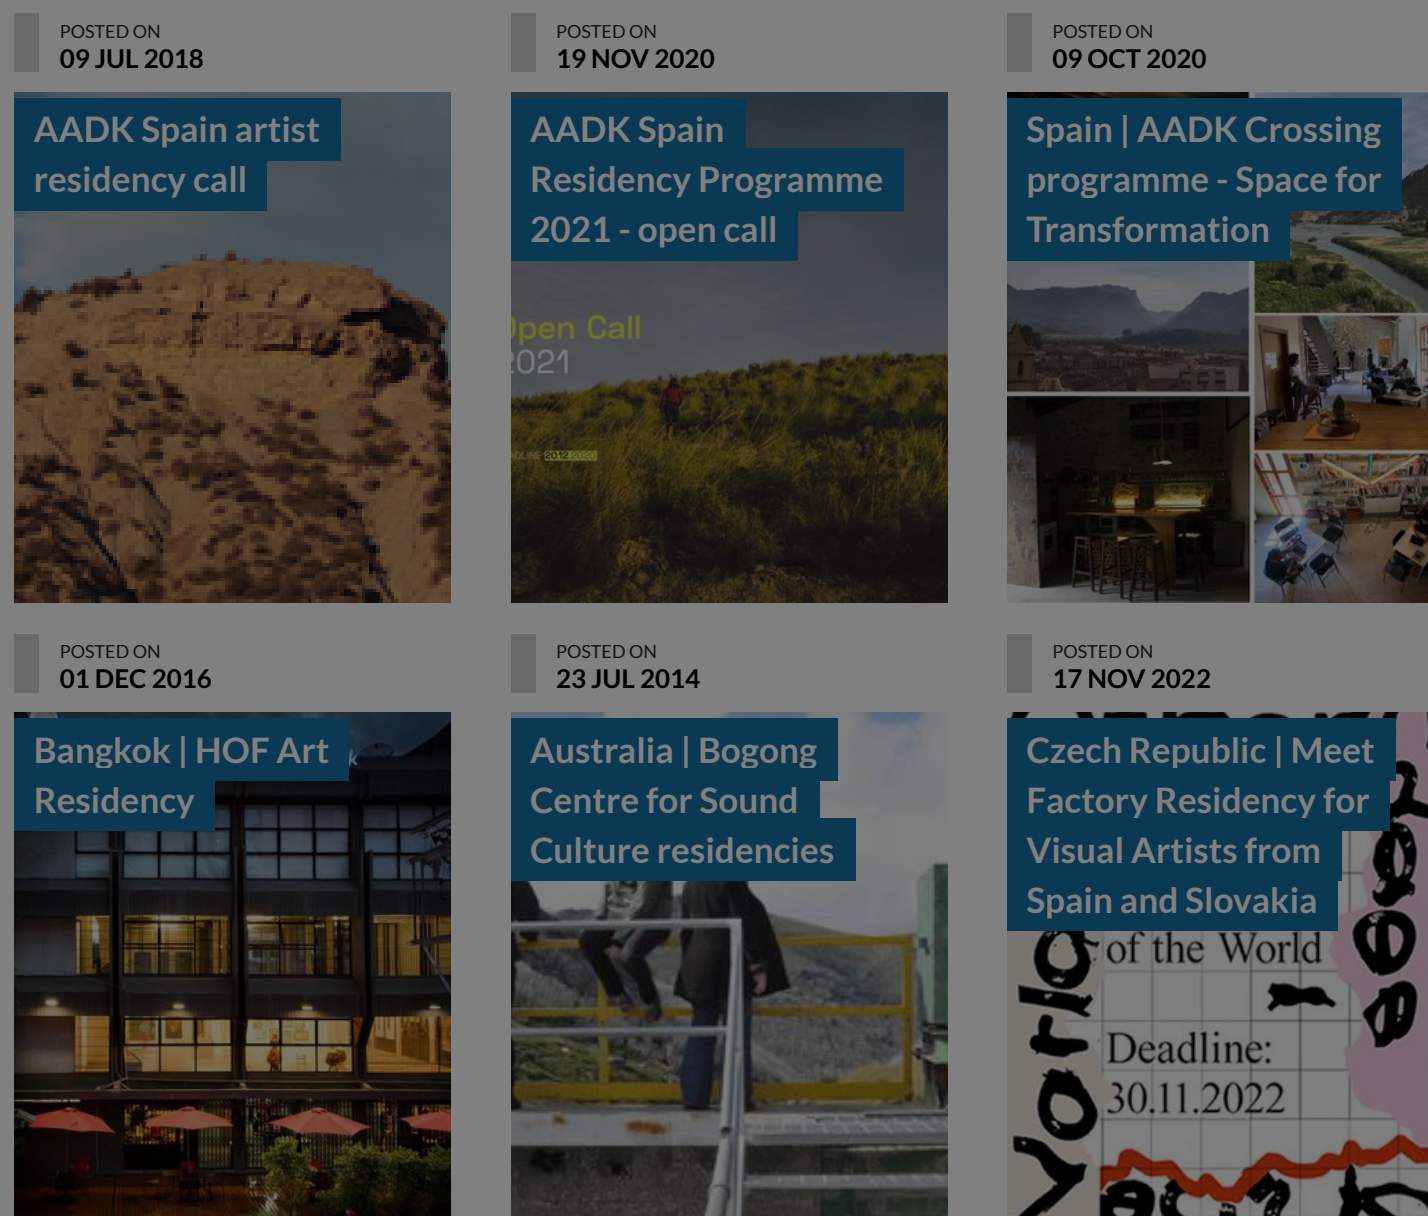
POSTED ON
09 JUL 2018

AADK Spain artist residency call

POSTED ON
19 NOV 2020

AADK Spain Residency Programme 2021 - open call

Open Call
2021

POSTED ON
09 OCT 2020

Spain | AADK Crossing programme - Space for Transformation

POSTED ON
01 DEC 2016

Bangkok | HOF Art Residency

POSTED ON
23 JUL 2014

Australia | Bogong Centre for Sound Culture residencies

POSTED ON
17 NOV 2022

Czech Republic | Meet Factory Residency for Visual Artists from Spain and Slovakia

of the World

Deadline:
30.11.2022